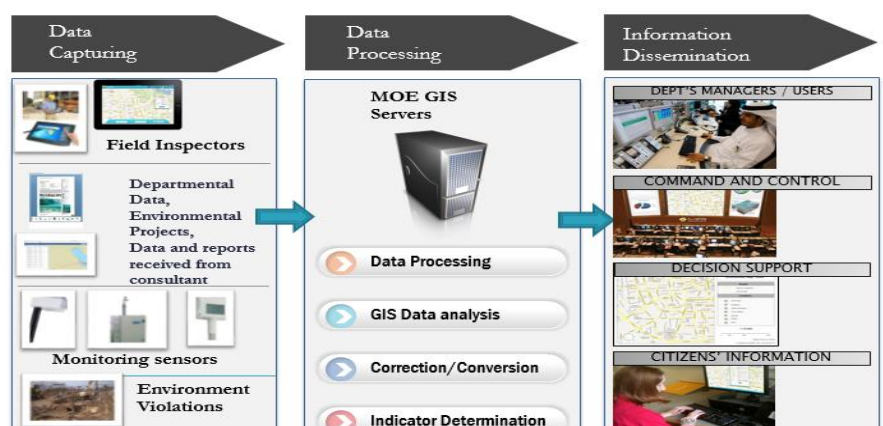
Data Capturing

Data Processing

Information Dissemination

Field Inspectors

Departmental Data, Environmental Projects, Data and reports received from consultant

Monitoring sensors

Environment Violations

MOE GIS Servers

Data Processing

GIS Data analysis

Correction/Conversion

Indicator Determination

DEPT'S MANAGERS / USERS

COMMAND AND CONTROL

DECISION SUPPORT

CITIZENS' INFORMATION